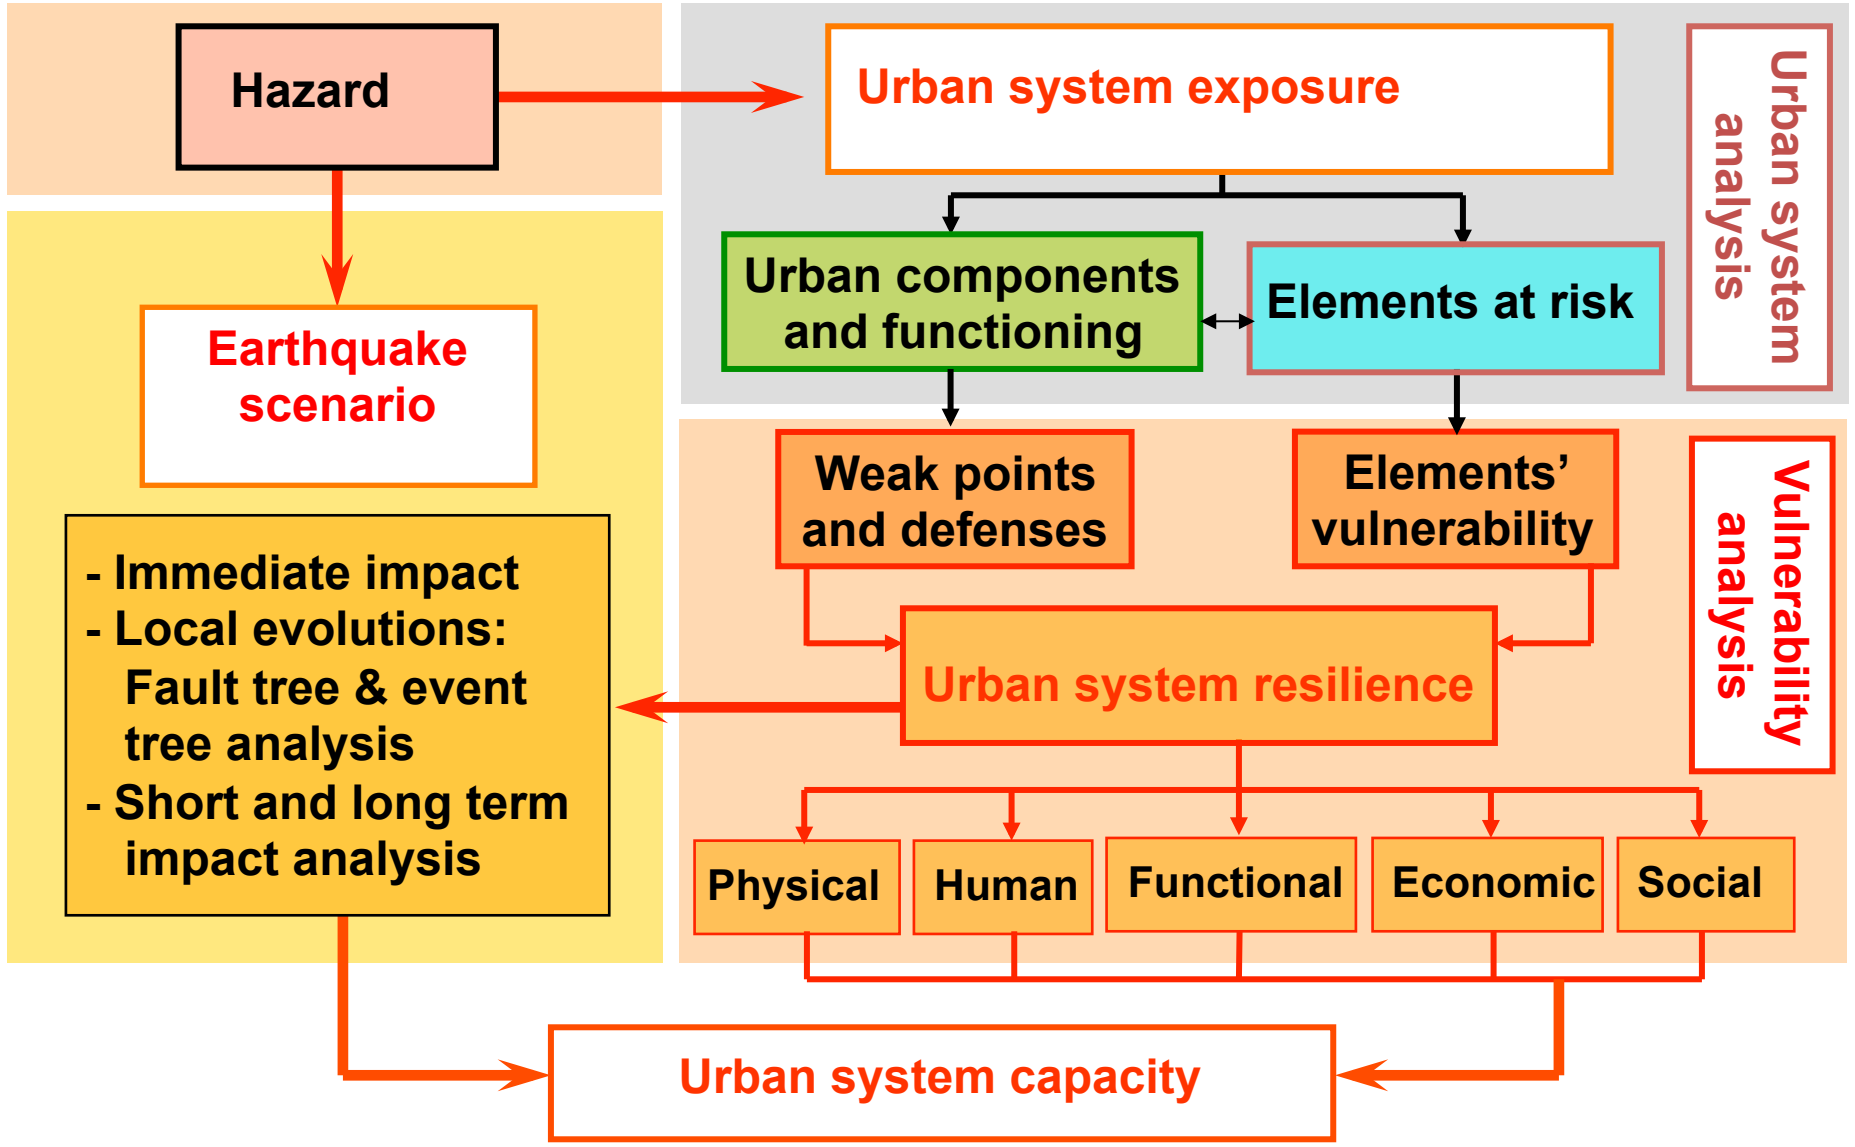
Hazard

Urban system exposure

Urban system analysis

Urban components and functioning

Elements at risk

Earthquake scenario

Weak points and defenses

Elements' vulnerability

Vulnerability analysis

- Immediate impact
- Local evolutions: Fault tree & event tree analysis
- Short and long term impact analysis

Urban system resilience

Physical

Human

Functional

Economic

Social

Urban system capacity